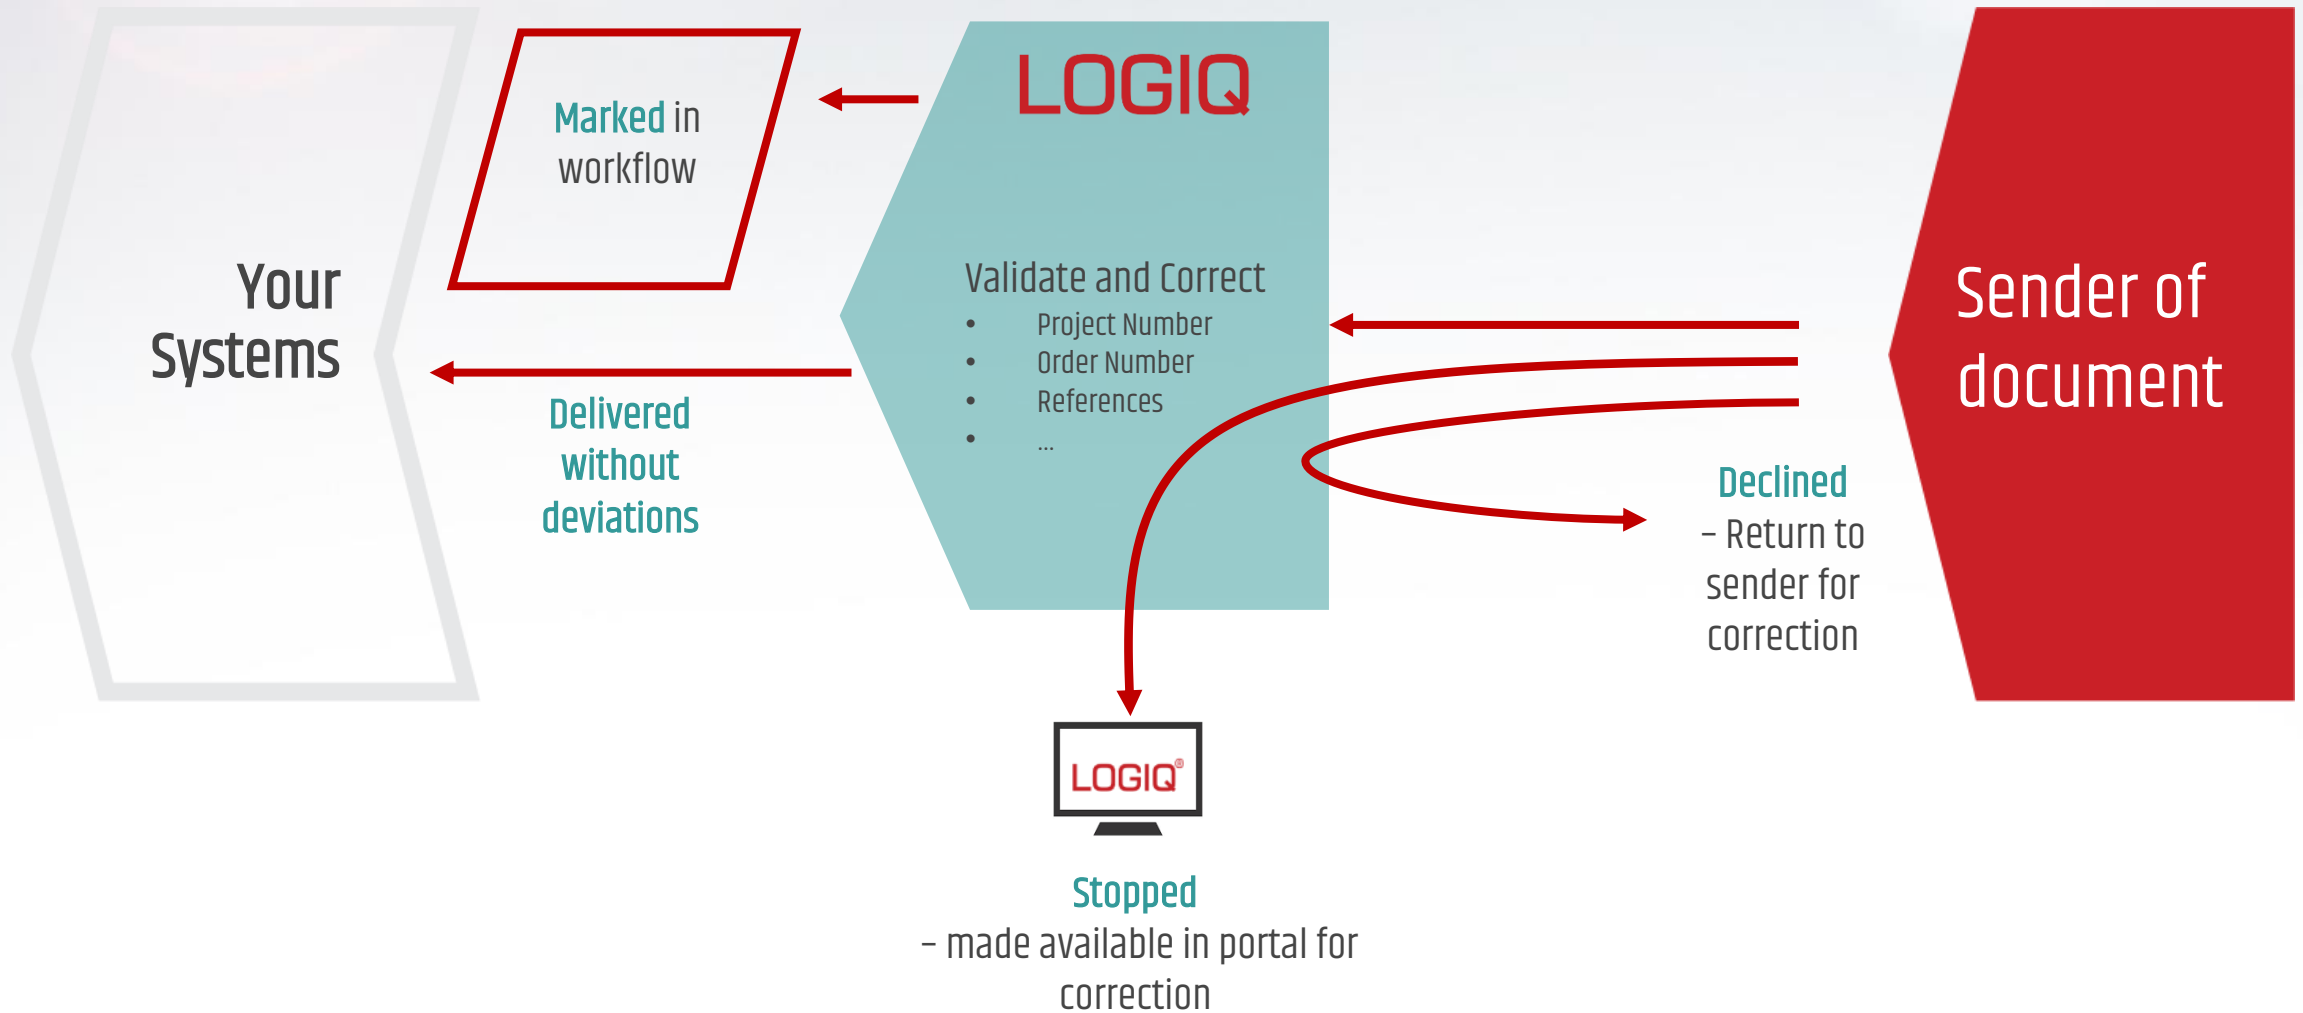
Your Systems

Marked in workflow

Delivered without deviations

LOGIQ

Validate and Correct
- Project Number
- Order Number
- References
- ...

Sender of document

Declined
– Return to sender for correction

LOGIQ®

Stopped
– made available in portal for correction